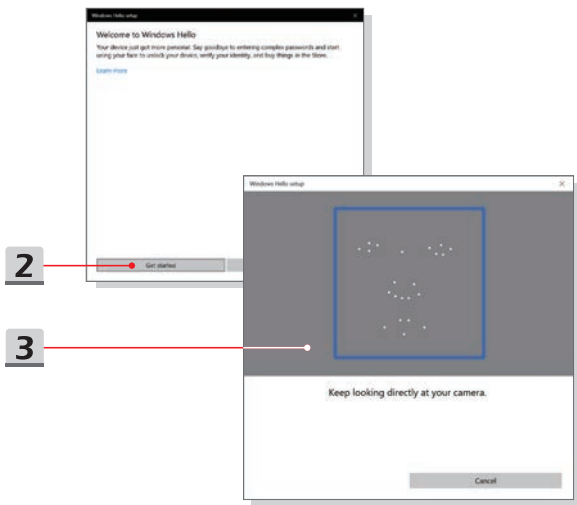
Windows Hello setup

Welcome to Windows Hello

Your device just got more personal. Say goodbye to entering complex passwords and start using your face to unlock your device, verify your identity, and buy things in the Store.

Learn more

2

Get started

Windows Hello setup

3

Keep looking directly at your camera.

Cancel